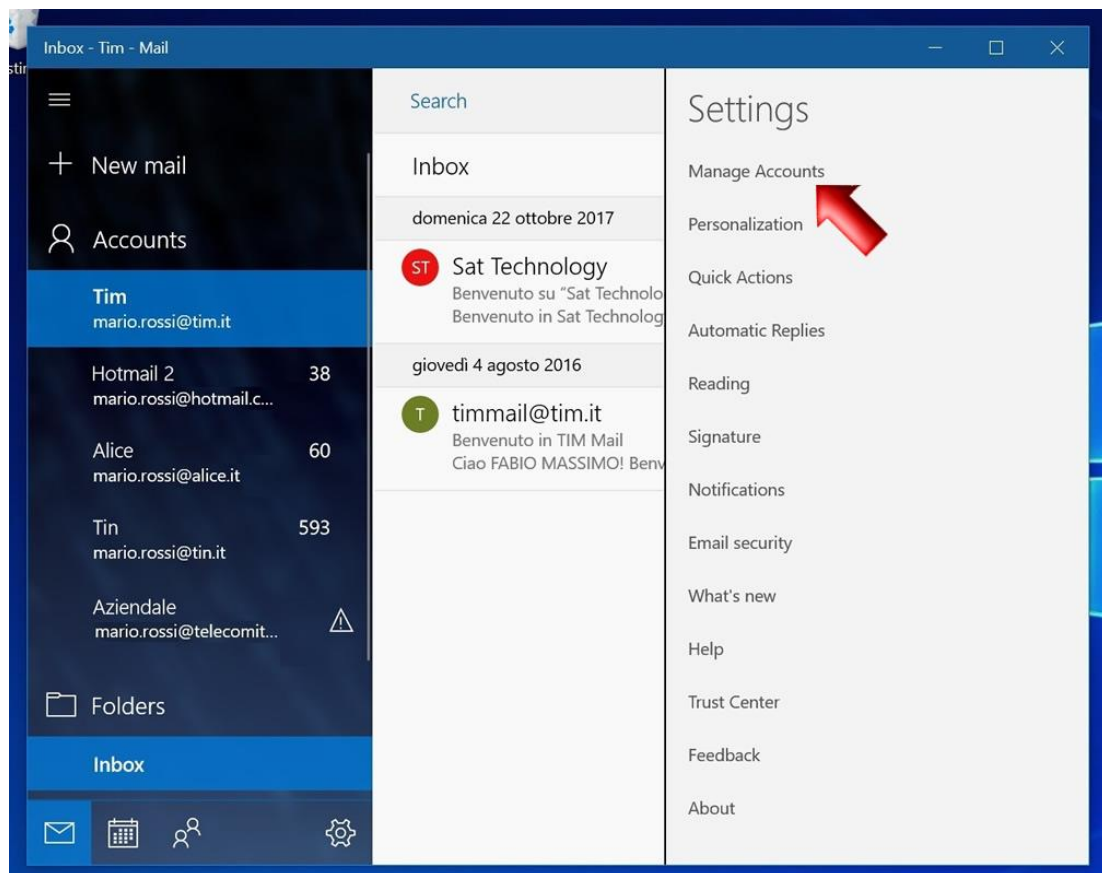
stir

Inbox - Tim - Mail

New mail

Accounts

Tim
mario.rossi@tim.it

Hotmail 2 38
mario.rossi@hotmail.c...

Alice 60
mario.rossi@alice.it

Tin 593
mario.rossi@tin.it

Aziendale
mario.rossi@telecomit...

Folders

Inbox

Search

Inbox

domenica 22 ottobre 2017

ST Sat Technology
Benvenuto su "Sat Technolo
Benvenuto in Sat Technolog

giovedì 4 agosto 2016

T timmail@tim.it
Benvenuto in TIM Mail
Ciao FABIO MASSIMO! Benv

Settings

Manage Accounts

Personalization

Quick Actions

Automatic Replies

Reading

Signature

Notifications

Email security

What's new

Help

Trust Center

Feedback

About